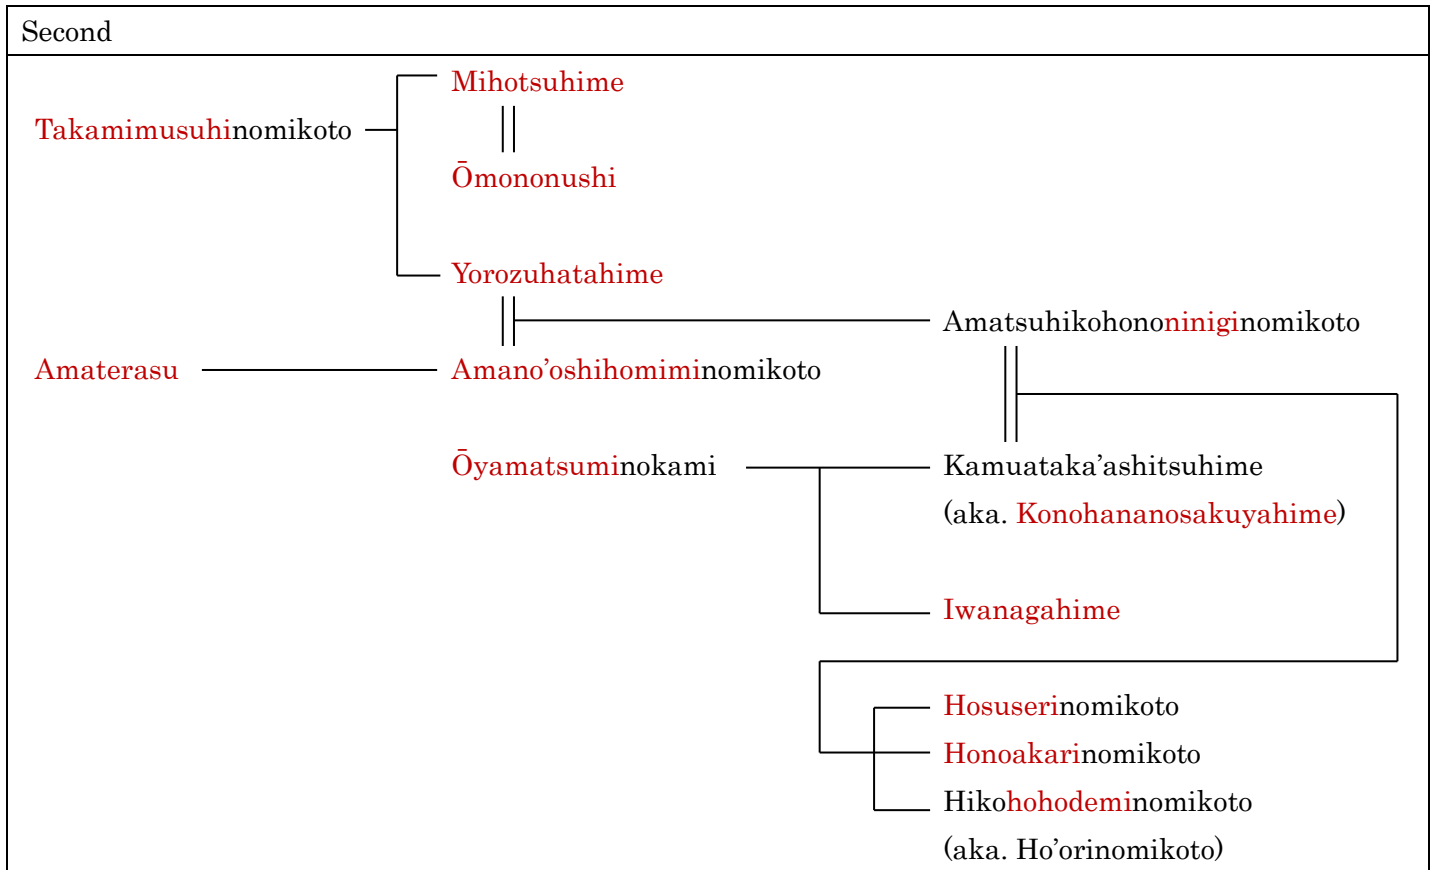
Second

Takamimusuhinomikoto

Mihotsuhime

Ōmononushi

Yorozuhatahime

Amatsuhikohononiniginomikoto

Amaterasu

Amano'oshihomiminomikoto

Ōyamatsuminokami

Kamuataka'ashitsuhime (aka. Konohananosakuyahime)

Iwanagahime

Hosuserinomikoto

Honoakarinomikoto

Hikohohodeminomikoto (aka. Ho'orinomikoto)